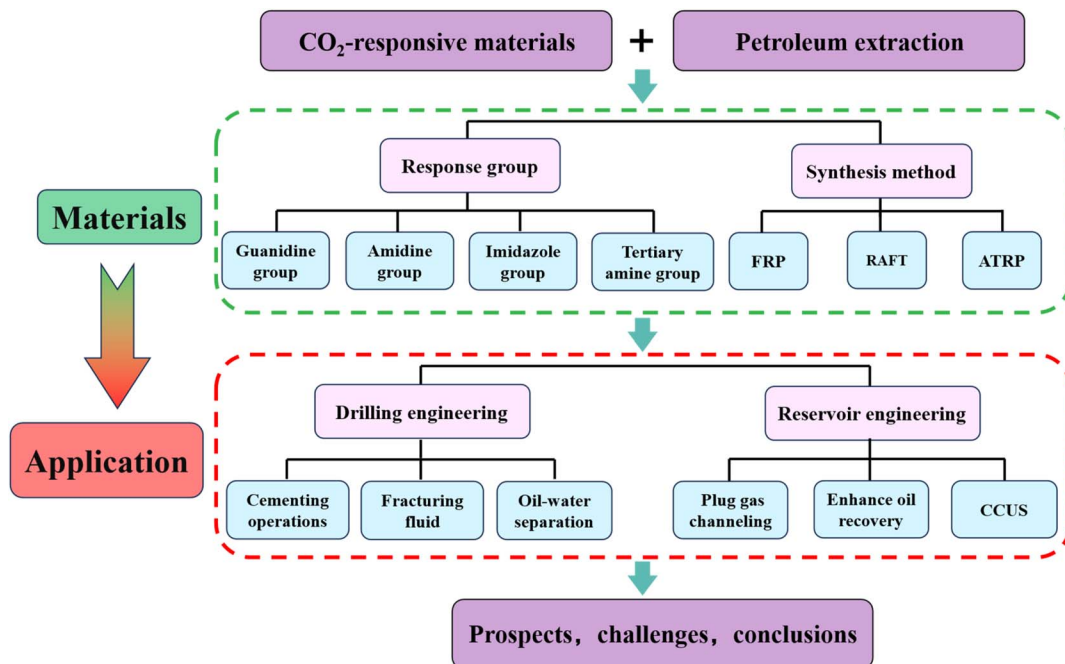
$CO_2$-responsive materials + Petroleum extraction

Materials

Response group

Guanidine group

Amidine group

Imidazole group

Tertiary amine group

Synthesis method

FRP

RAFT

ATRP

Application

Drilling engineering

Cementing operations

Fracturing fluid

Oil-water separation

Reservoir engineering

Plug gas channeling

Enhance oil recovery

CCUS

Prospects，challenges，conclusions